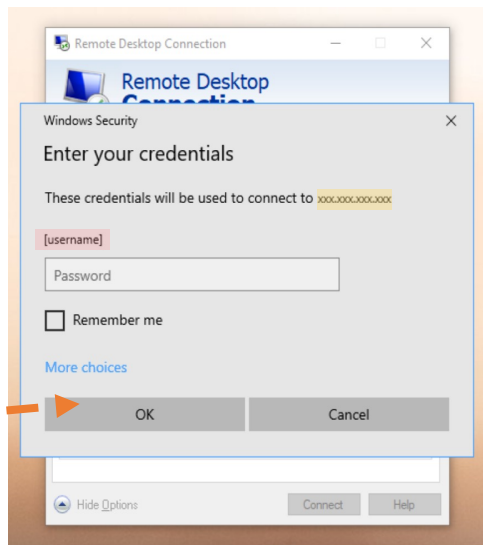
Remote Desktop Connection

Remote Desktop Connection

Windows Security

Enter your credentials

These credentials will be used to connect to xxx.xxx.xxx.xxx

[username]

Password

Remember me

More choices

OK

Cancel

Hide Options

Connect

Help